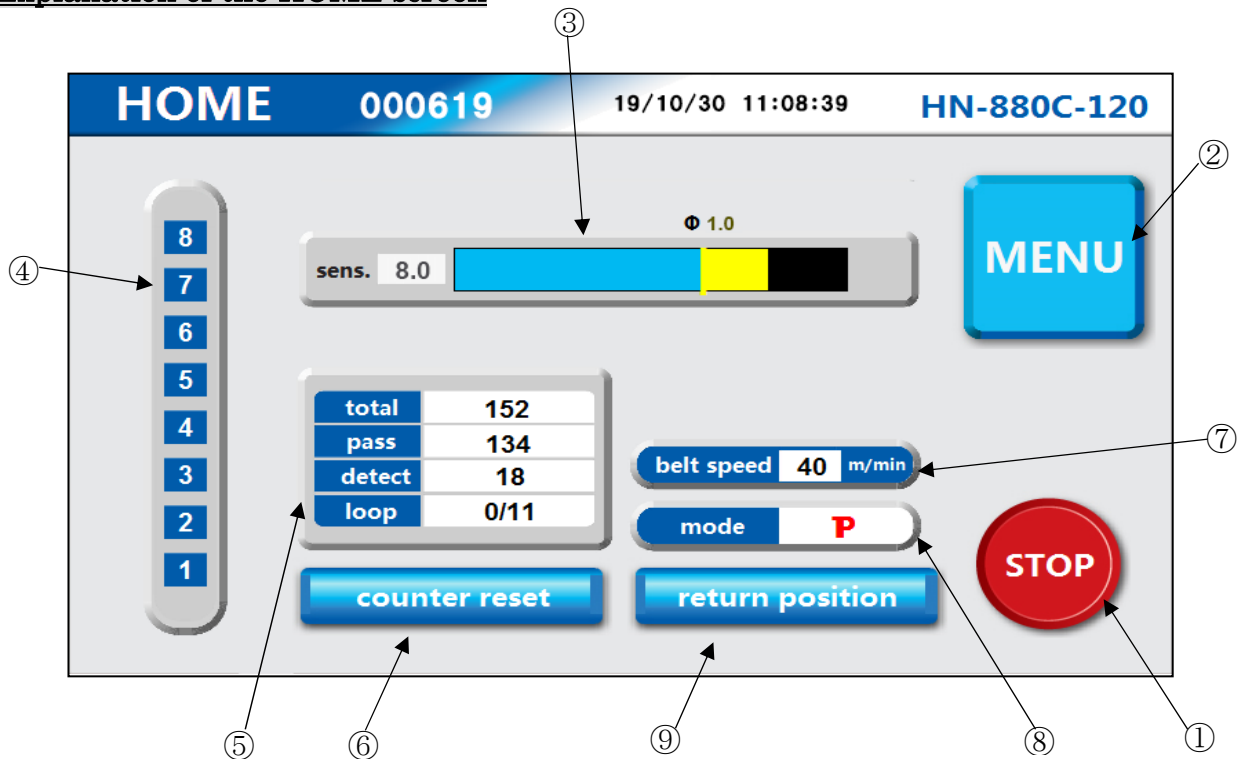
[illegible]

③

HOME 000619 19/10/30 11:08:39 HN-880C-120

②

④

8
7
6
5
4
3
2
1

Φ 1.0

sens. 8.0

MENU

| total | 152 |
|---|---|
| pass | 134 |
| detect | 18 |
| loop | 0/11 |

belt speed 40 m/min

⑦

mode P

STOP

counter reset

return position

⑤ ⑥ ⑨ ⑧ ①